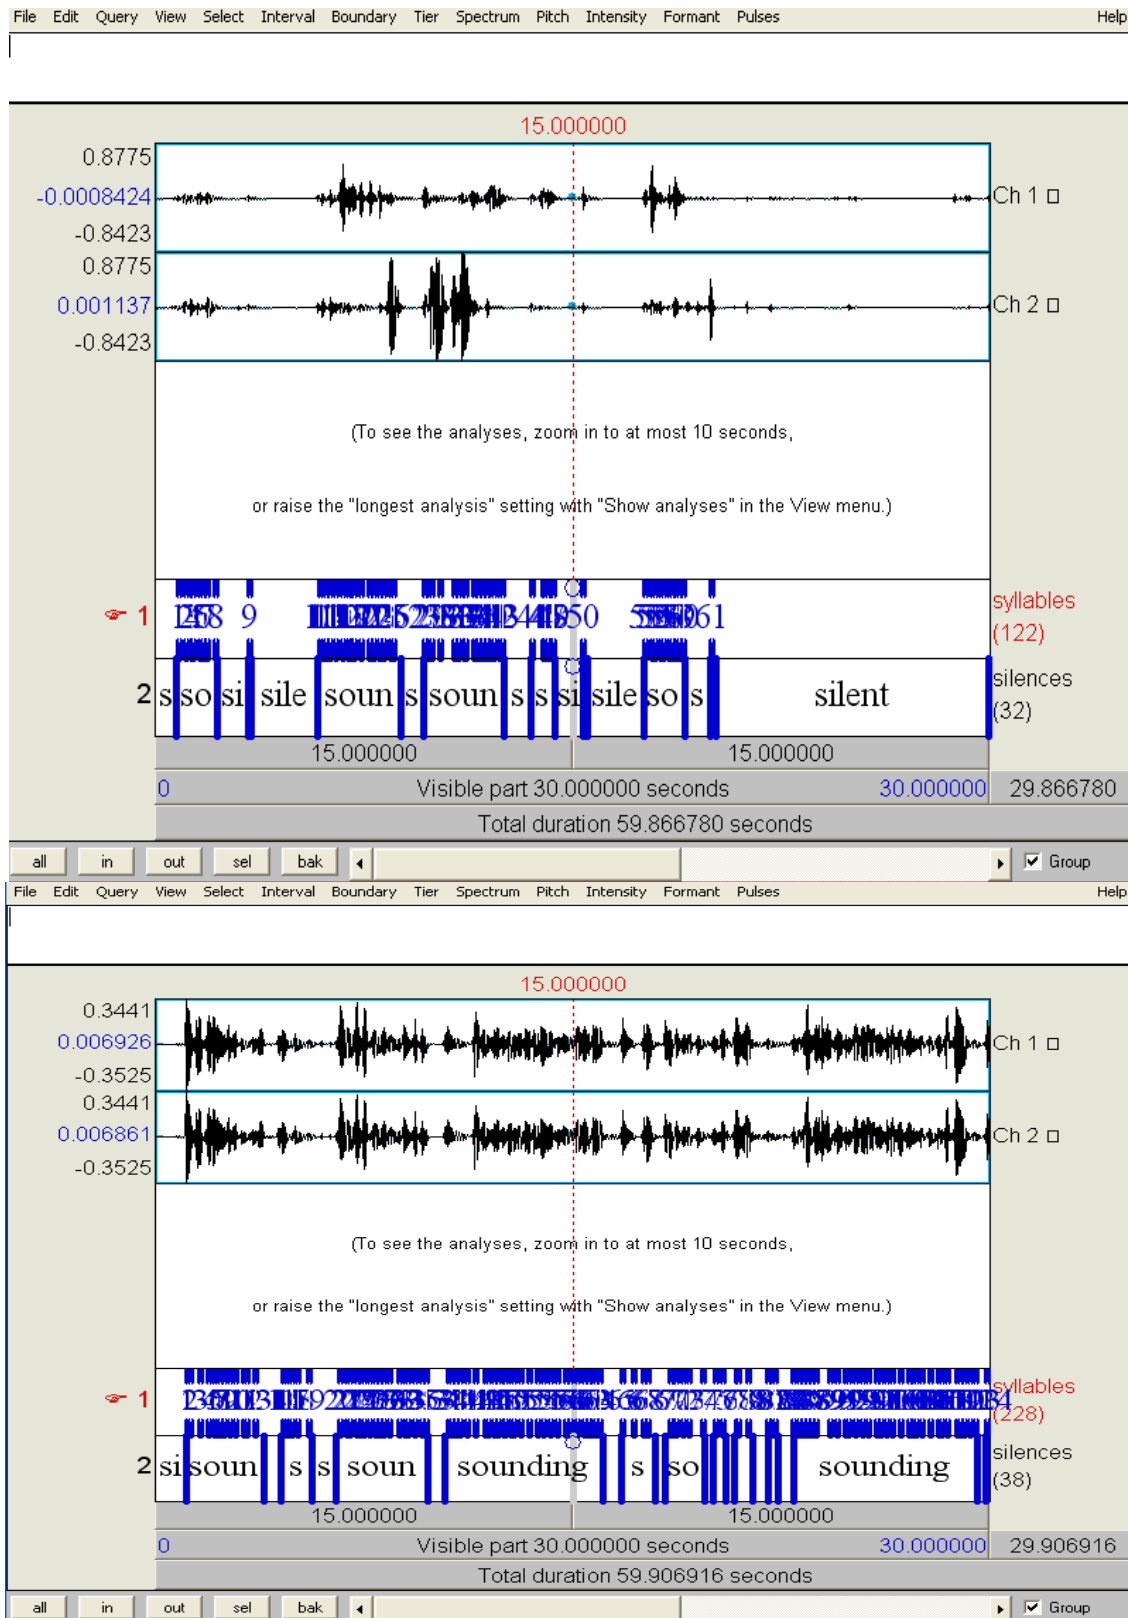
File Edit Query View Select Interval Boundary Tier Spectrum Pitch Intensity Formant Pulses Help

15.000000

0.8775
-0.0008424
-0.8423
Ch 1
0.8775
0.001137
-0.8423
Ch 2

(To see the analyses, zoom in to at most 10 seconds,

or raise the "longest analysis" setting with "Show analyses" in the View menu.)

1 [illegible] 9 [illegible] 50 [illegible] 61
syllables
(122)

2 s so si sile soun s soun s s si sile so s silent
silences
(32)

15.000000 15.000000

0 Visible part 30.000000 seconds 30.000000 29.866780

Total duration 59.866780 seconds

all in out sel bak Group

File Edit Query View Select Interval Boundary Tier Spectrum Pitch Intensity Formant Pulses Help

15.000000

0.3441
0.006926
-0.3525
Ch 1
0.3441
0.006861
-0.3525
Ch 2

(To see the analyses, zoom in to at most 10 seconds,

or raise the "longest analysis" setting with "Show analyses" in the View menu.)

1 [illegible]
syllables
(228)

2 si soun s s soun sounding s so sounding
silences
(38)

15.000000 15.000000

0 Visible part 30.000000 seconds 30.000000 29.906916

Total duration 59.906916 seconds

all in out sel bak Group